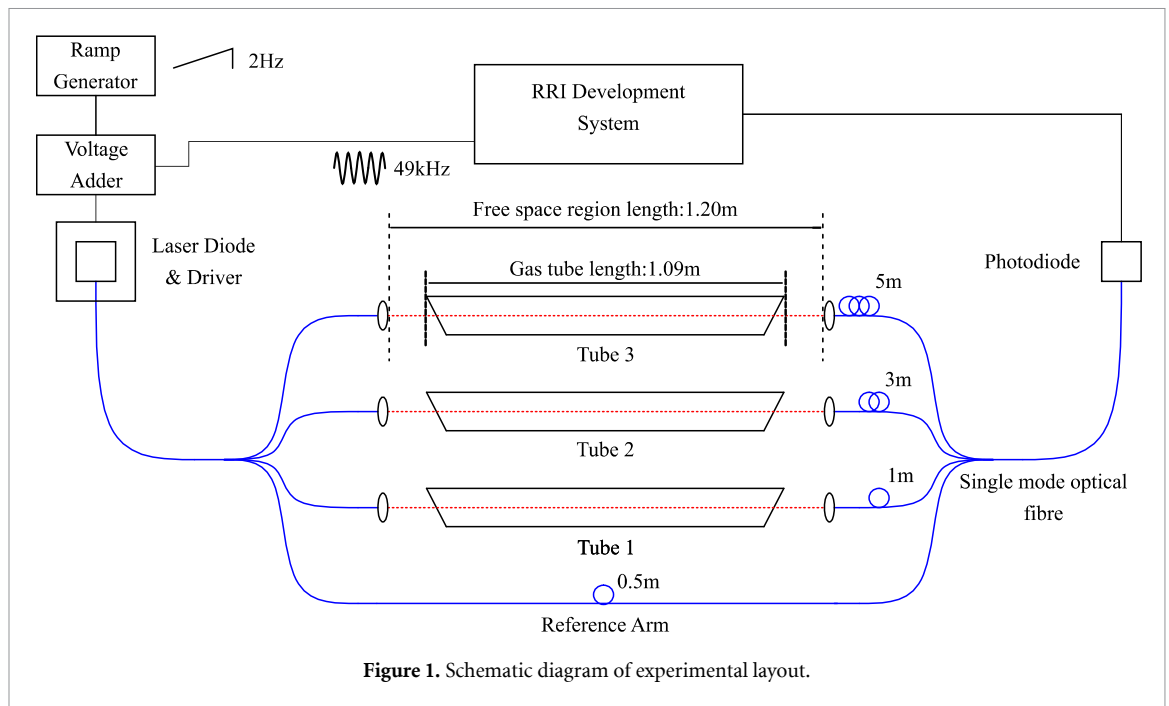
Ramp Generator

2Hz

RRI Development System

Voltage Adder

49kHz

Free space region length:1.20m

Laser Diode & Driver

Photodiode

Gas tube length:1.09m

5m

Tube 3

3m

Tube 2

1m

Single mode optical fibre

Tube 1

0.5m

Reference Arm

**Figure 1.** Schematic diagram of experimental layout.